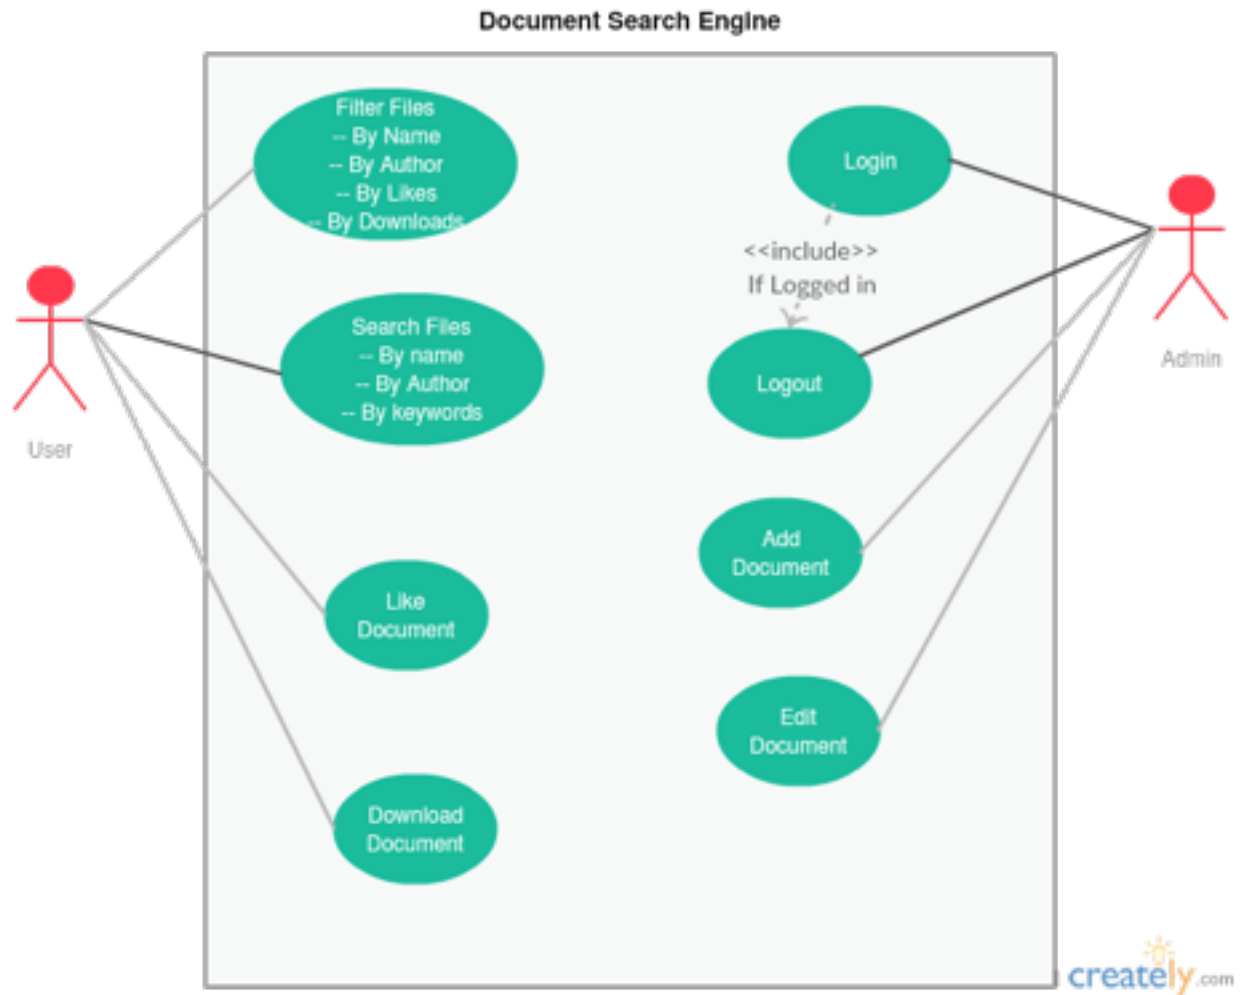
Document Search Engine

Filter Files
-- By Name
-- By Author
-- By Likes
-- By Downloads

Search Files
-- By name
-- By Author
-- By keywords

Like Document

Download Document

Login

<<include>>
If Logged in

Logout

Add Document

Edit Document

User

Admin

creately.com